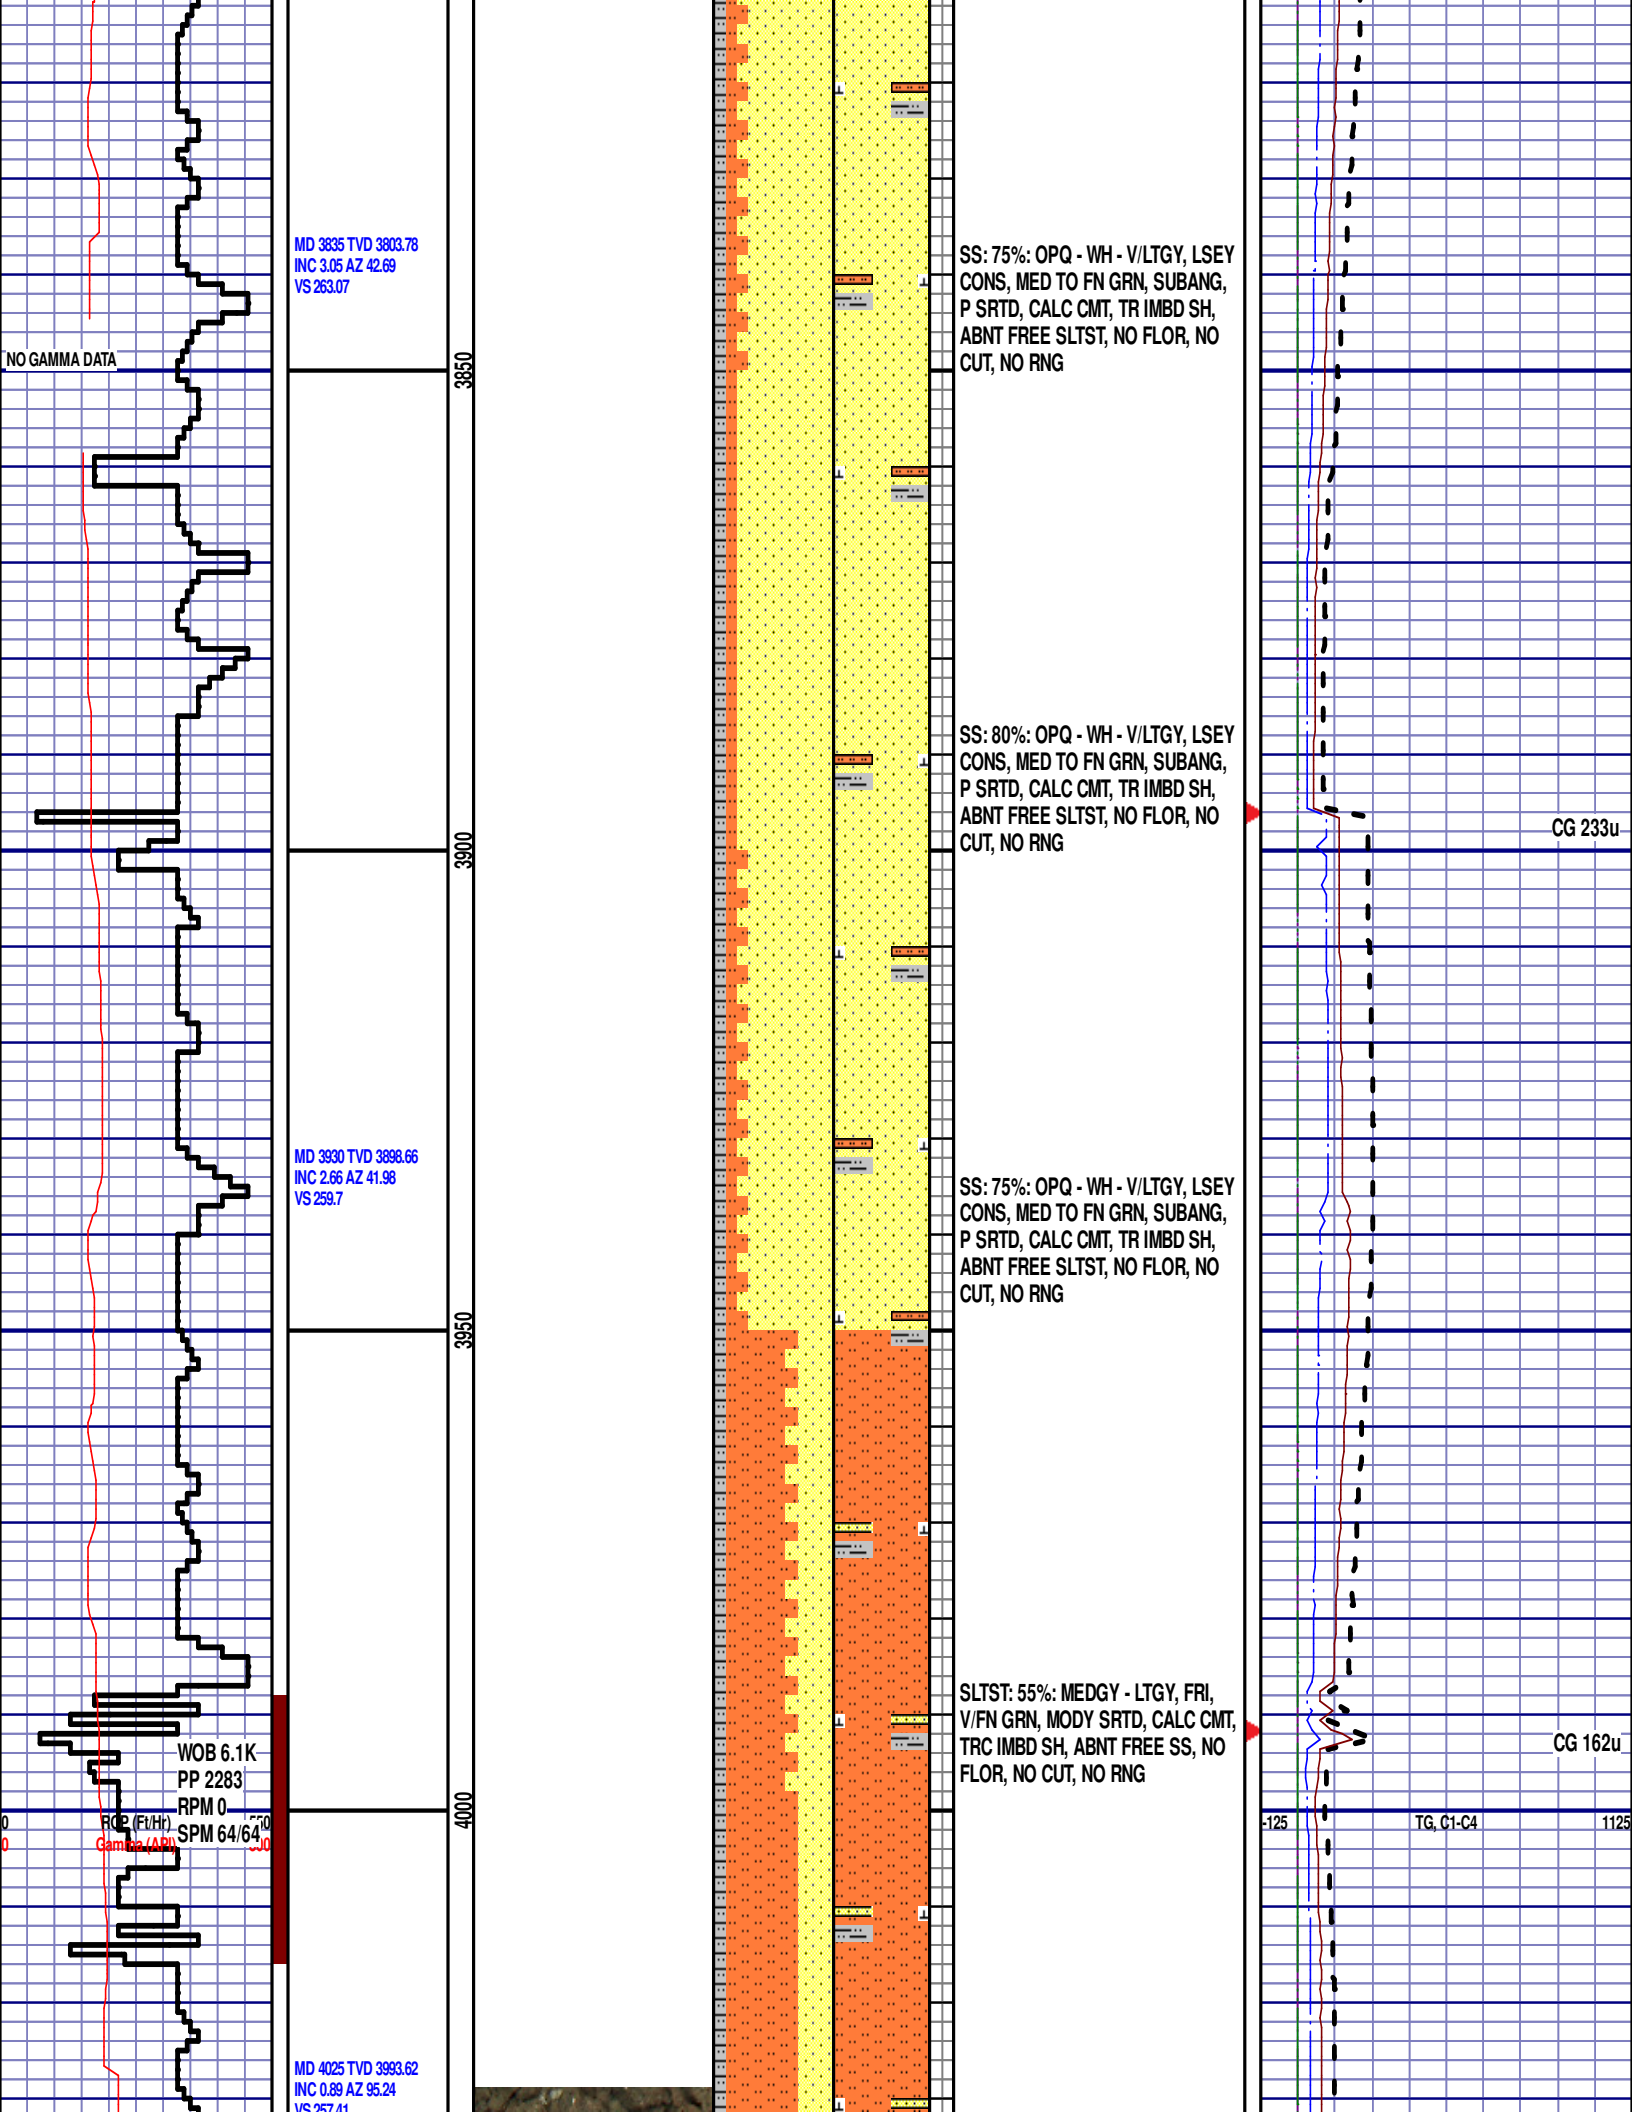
NO GAMMA DATA

MD 3835 TVD 3803.78
INC 3.05 AZ 42.69
VS 263.07

3850

SS: 75%: OPQ - WH - V/LTGY, LSEY CONS, MED TO FN GRN, SUBANG, P SRTD, CALC CMT, TR IMBD SH, ABNT FREE SLTST, NO FLOR, NO CUT, NO RNG

SS: 80%: OPQ - WH - V/LTGY, LSEY CONS, MED TO FN GRN, SUBANG, P SRTD, CALC CMT, TR IMBD SH, ABNT FREE SLTST, NO FLOR, NO CUT, NO RNG

CG 233u

3900

MD 3930 TVD 3898.66
INC 2.66 AZ 41.98
VS 259.7

SS: 75%: OPQ - WH - V/LTGY, LSEY CONS, MED TO FN GRN, SUBANG, P SRTD, CALC CMT, TR IMBD SH, ABNT FREE SLTST, NO FLOR, NO CUT, NO RNG

3950

SLTST: 55%: MEDGY - LTGY, FRI, V/FN GRN, MODY SRTD, CALC CMT, TRC IMBD SH, ABNT FREE SS, NO FLOR, NO CUT, NO RNG

CG 162u

WOB 6.1K
PP 2283
RPM 0
SPM 64/64

0 ROP (Ft/Hr) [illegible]
0 Gamma (API) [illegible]

4000

-125 TG, C1-C4 1125

MD 4025 TVD 3993.62
INC 0.89 AZ 95.24
VS 257.41